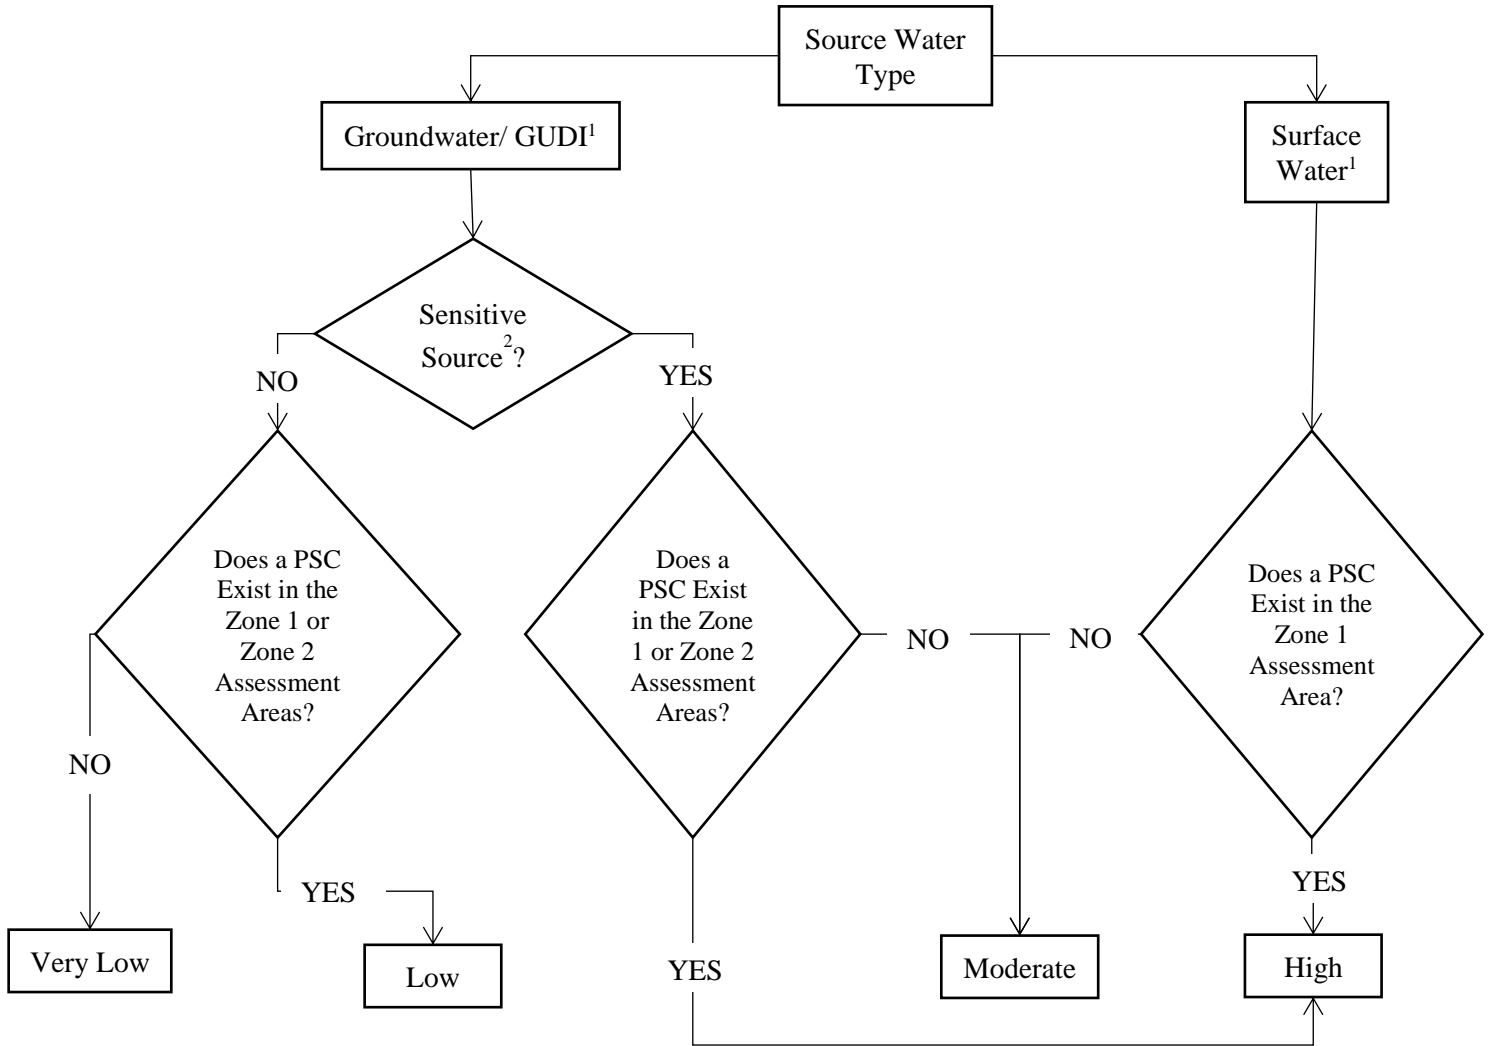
Source Water Type

Groundwater/ GUDI$^1$

Surface Water$^1$

Sensitive Source$^2$?

NO

YES

Does a PSC Exist in the Zone 1 or Zone 2 Assessment Areas?

Does a PSC Exist in the Zone 1 or Zone 2 Assessment Areas?

NO

NO

Does a PSC Exist in the Zone 1 Assessment Area?

NO

YES

YES

YES

Very Low

Low

Moderate

High